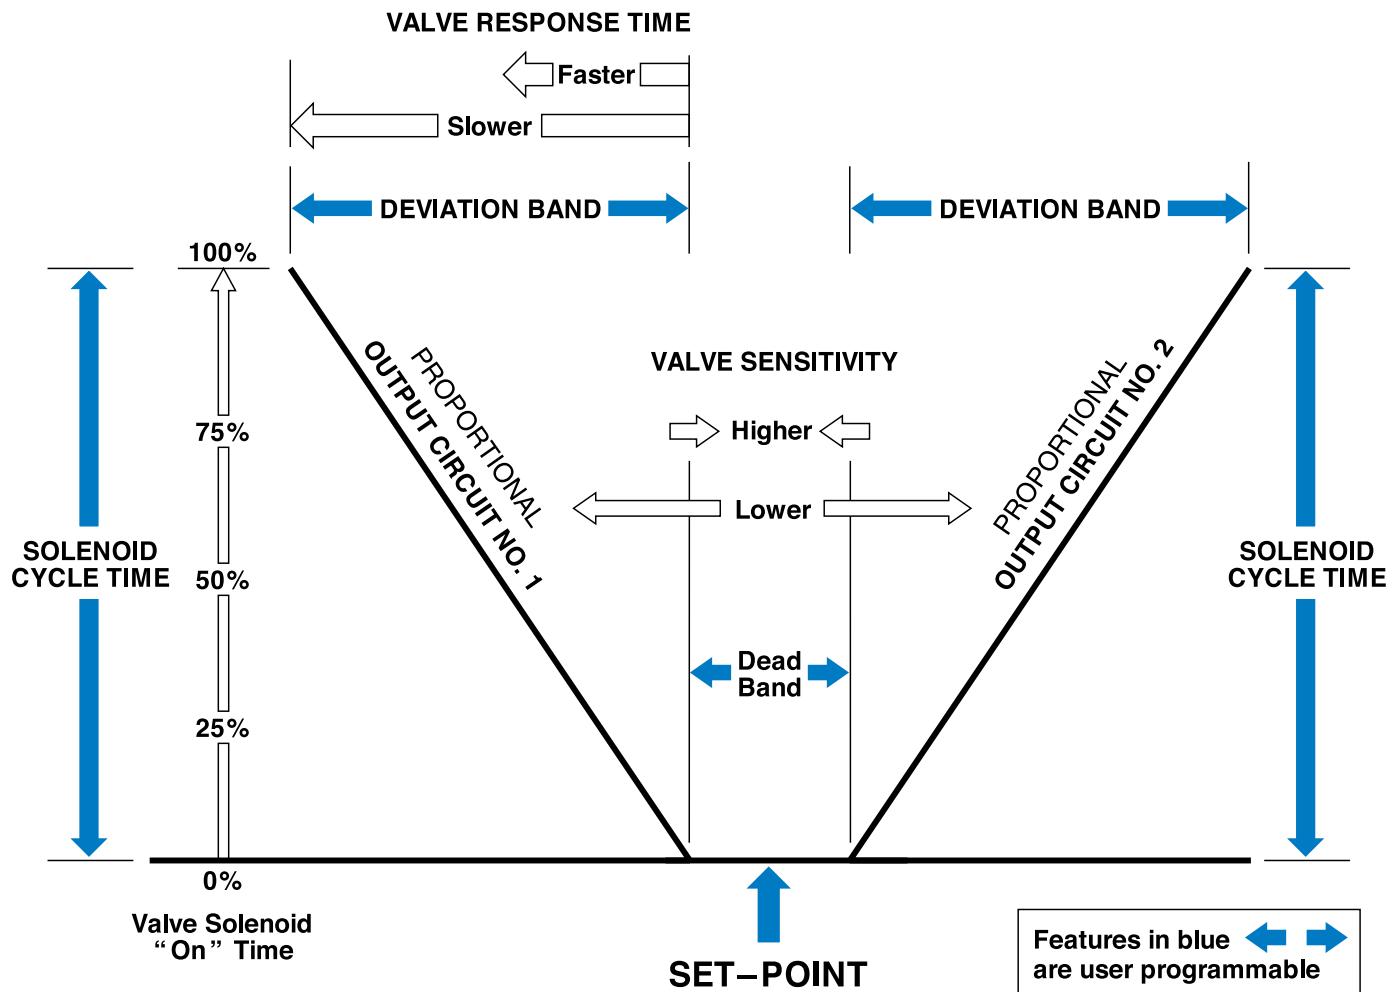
VALVE RESPONSE TIME

Faster

Slower

DEVIATION BAND

DEVIATION BAND

100%

75%

50%

25%

0%

SOLENOID CYCLE TIME

PROPORTIONAL OUTPUT CIRCUIT NO. 1

VALVE SENSITIVITY

Higher

Lower

Dead Band

PROPORTIONAL OUTPUT CIRCUIT NO. 2

SOLENOID CYCLE TIME

Valve Solenoid “On” Time

SET–POINT

Features in blue are user programmable